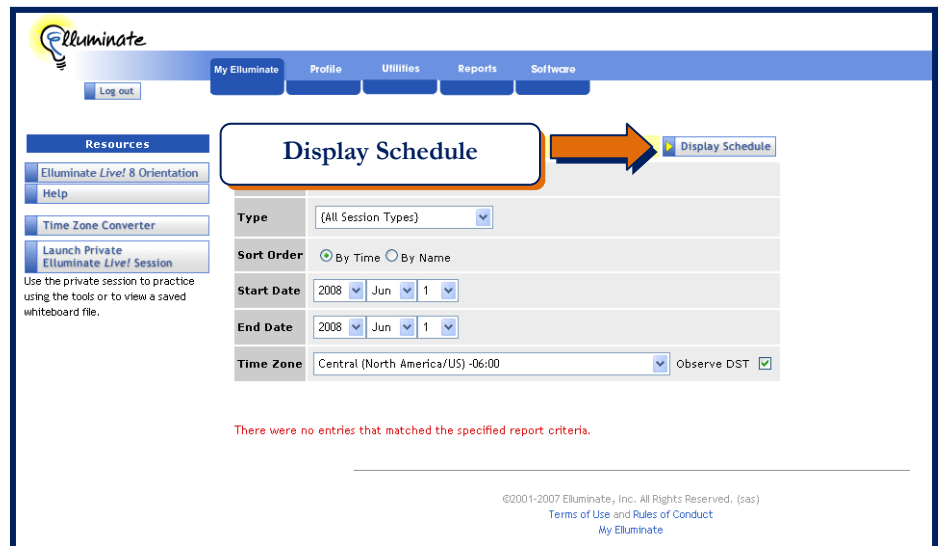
Elluminate

My Elluminate | Profile | Utilities | Reports | Software

Log out

Resources

Elluminate *Live!* 8 Orientation

Help

Time Zone Converter

Launch Private Elluminate *Live!* Session

Use the private session to practice using the tools or to view a saved whiteboard file.

Display Schedule

Display Schedule

| | |
|---|---|
| Type | {All Session Types} |
| Sort Order | By Time / By Name |
| Start Date | 2008 / Jun / 1 |
| End Date | 2008 / Jun / 1 |
| Time Zone | Central (North America/US) -06:00 / Observe DST |

There were no entries that matched the specified report criteria.

©2001-2007 Elluminate, Inc. All Rights Reserved. (sas)
Terms of Use and Rules of Conduct
My Elluminate